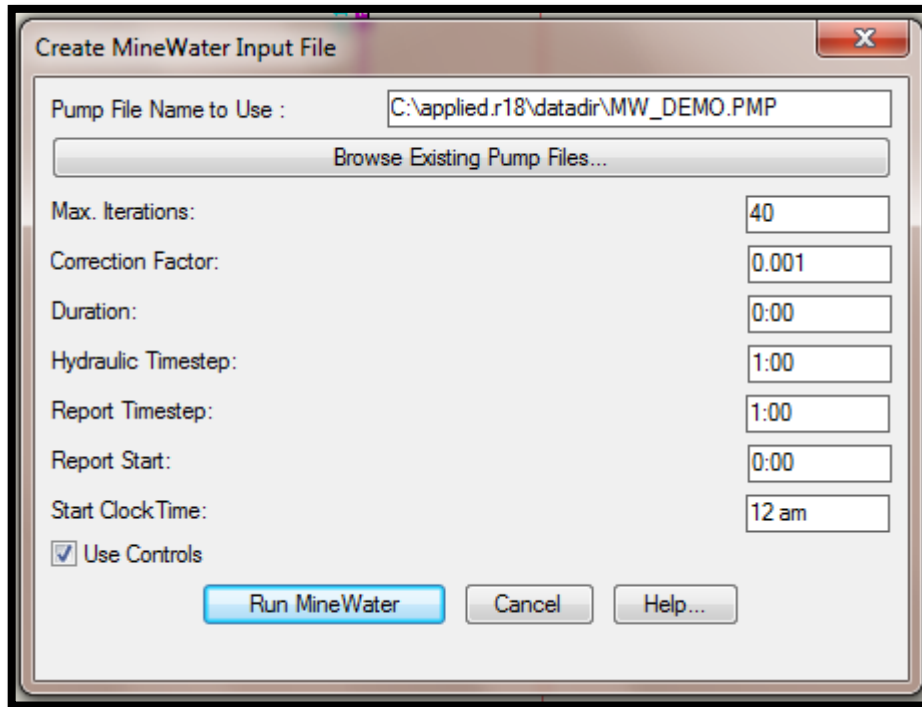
Create MineWater Input File

Pump File Name to Use : C:\applied.r18\datadir\MW_DEMO.PMP

Browse Existing Pump Files...

Max. Iterations: 40

Correction Factor: 0.001

Duration: 0:00

Hydraulic Timestep: 1:00

Report Timestep: 1:00

Report Start: 0:00

Start ClockTime: 12 am

Use Controls

Run MineWater
Cancel
Help...